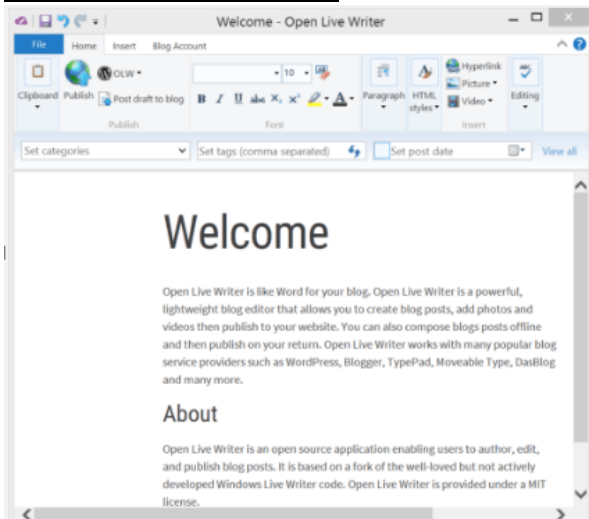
Welcome - Open Live Writer

File
Home
Insert
Blog Account

Clipboard
Publish
OLW
Post draft to blog
Publish
10
B
I
U
abc
$X_2$
$X^2$
A
Font
Paragraph
HTML styles
Hyperlink
Picture
Video
Insert
Editing

Set categories
Set tags (comma separated)
Set post date
View all

Welcome

Open Live Writer is like Word for your blog. Open Live Writer is a powerful, lightweight blog editor that allows you to create blog posts, add photos and videos then publish to your website. You can also compose blogs posts offline and then publish on your return. Open Live Writer works with many popular blog service providers such as WordPress, Blogger, TypePad, Moveable Type, DasBlog and many more.

About

Open Live Writer is an open source application enabling users to author, edit, and publish blog posts. It is based on a fork of the well-loved but not actively developed Windows Live Writer code. Open Live Writer is provided under a MIT license.